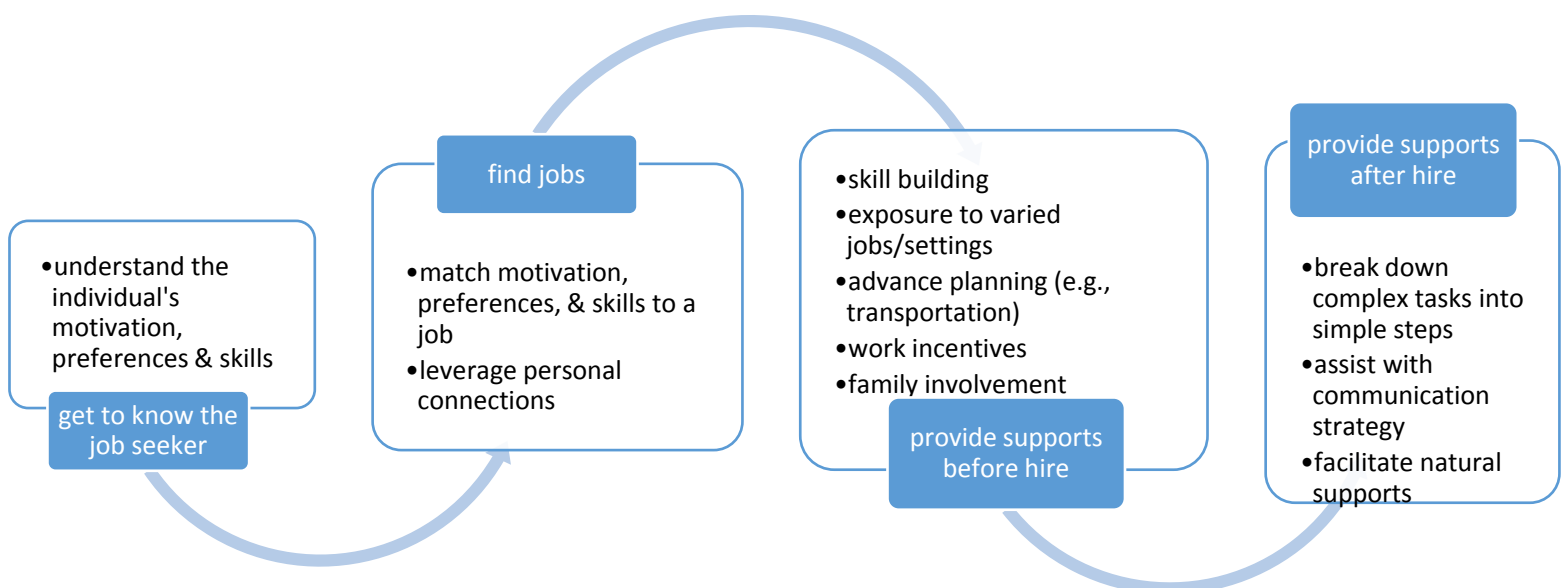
•understand the individual's motivation, preferences & skills

get to know the job seeker

find jobs

•match motivation, preferences, & skills to a job
•leverage personal connections

•skill building
•exposure to varied jobs/settings
•advance planning (e.g., transportation)
•work incentives
•family involvement

provide supports before hire

provide supports after hire

•break down complex tasks into simple steps
•assist with communication strategy
•facilitate natural supports